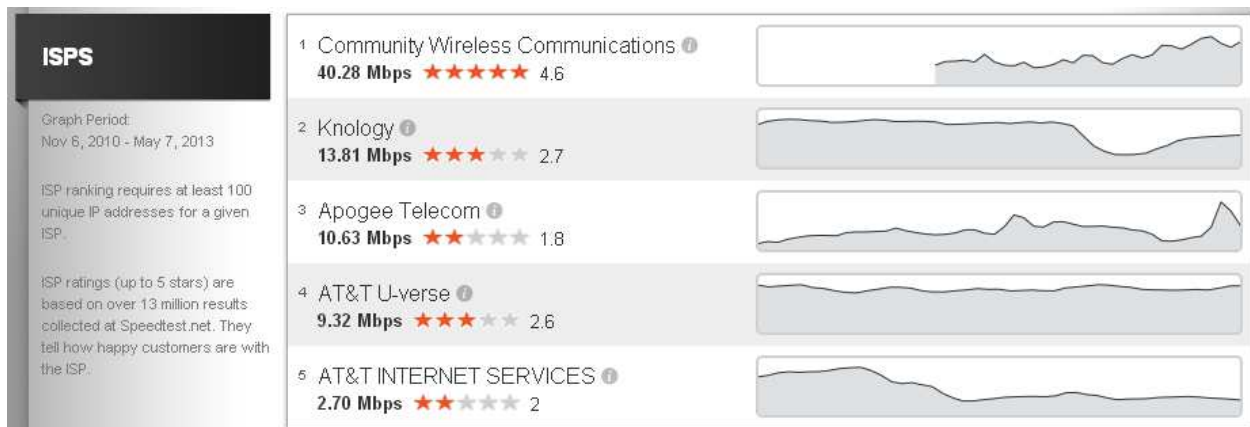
ISPS

Graph Period: Nov 6, 2010 - May 7, 2013

ISP ranking requires at least 100 unique IP addresses for a given ISP.

ISP ratings (up to 5 stars) are based on over 13 million results collected at Speedtest.net. They tell how happy customers are with the ISP.

1 Community Wireless Communications
40.28 Mbps ★★★★★ 4.6

2 Knology
13.81 Mbps ★★★★★ 2.7

3 Apogee Telecom
10.63 Mbps ★★★★★ 1.8

4 AT&T U-verse
9.32 Mbps ★★★★★ 2.6

5 AT&T INTERNET SERVICES
2.70 Mbps ★★★★★ 2